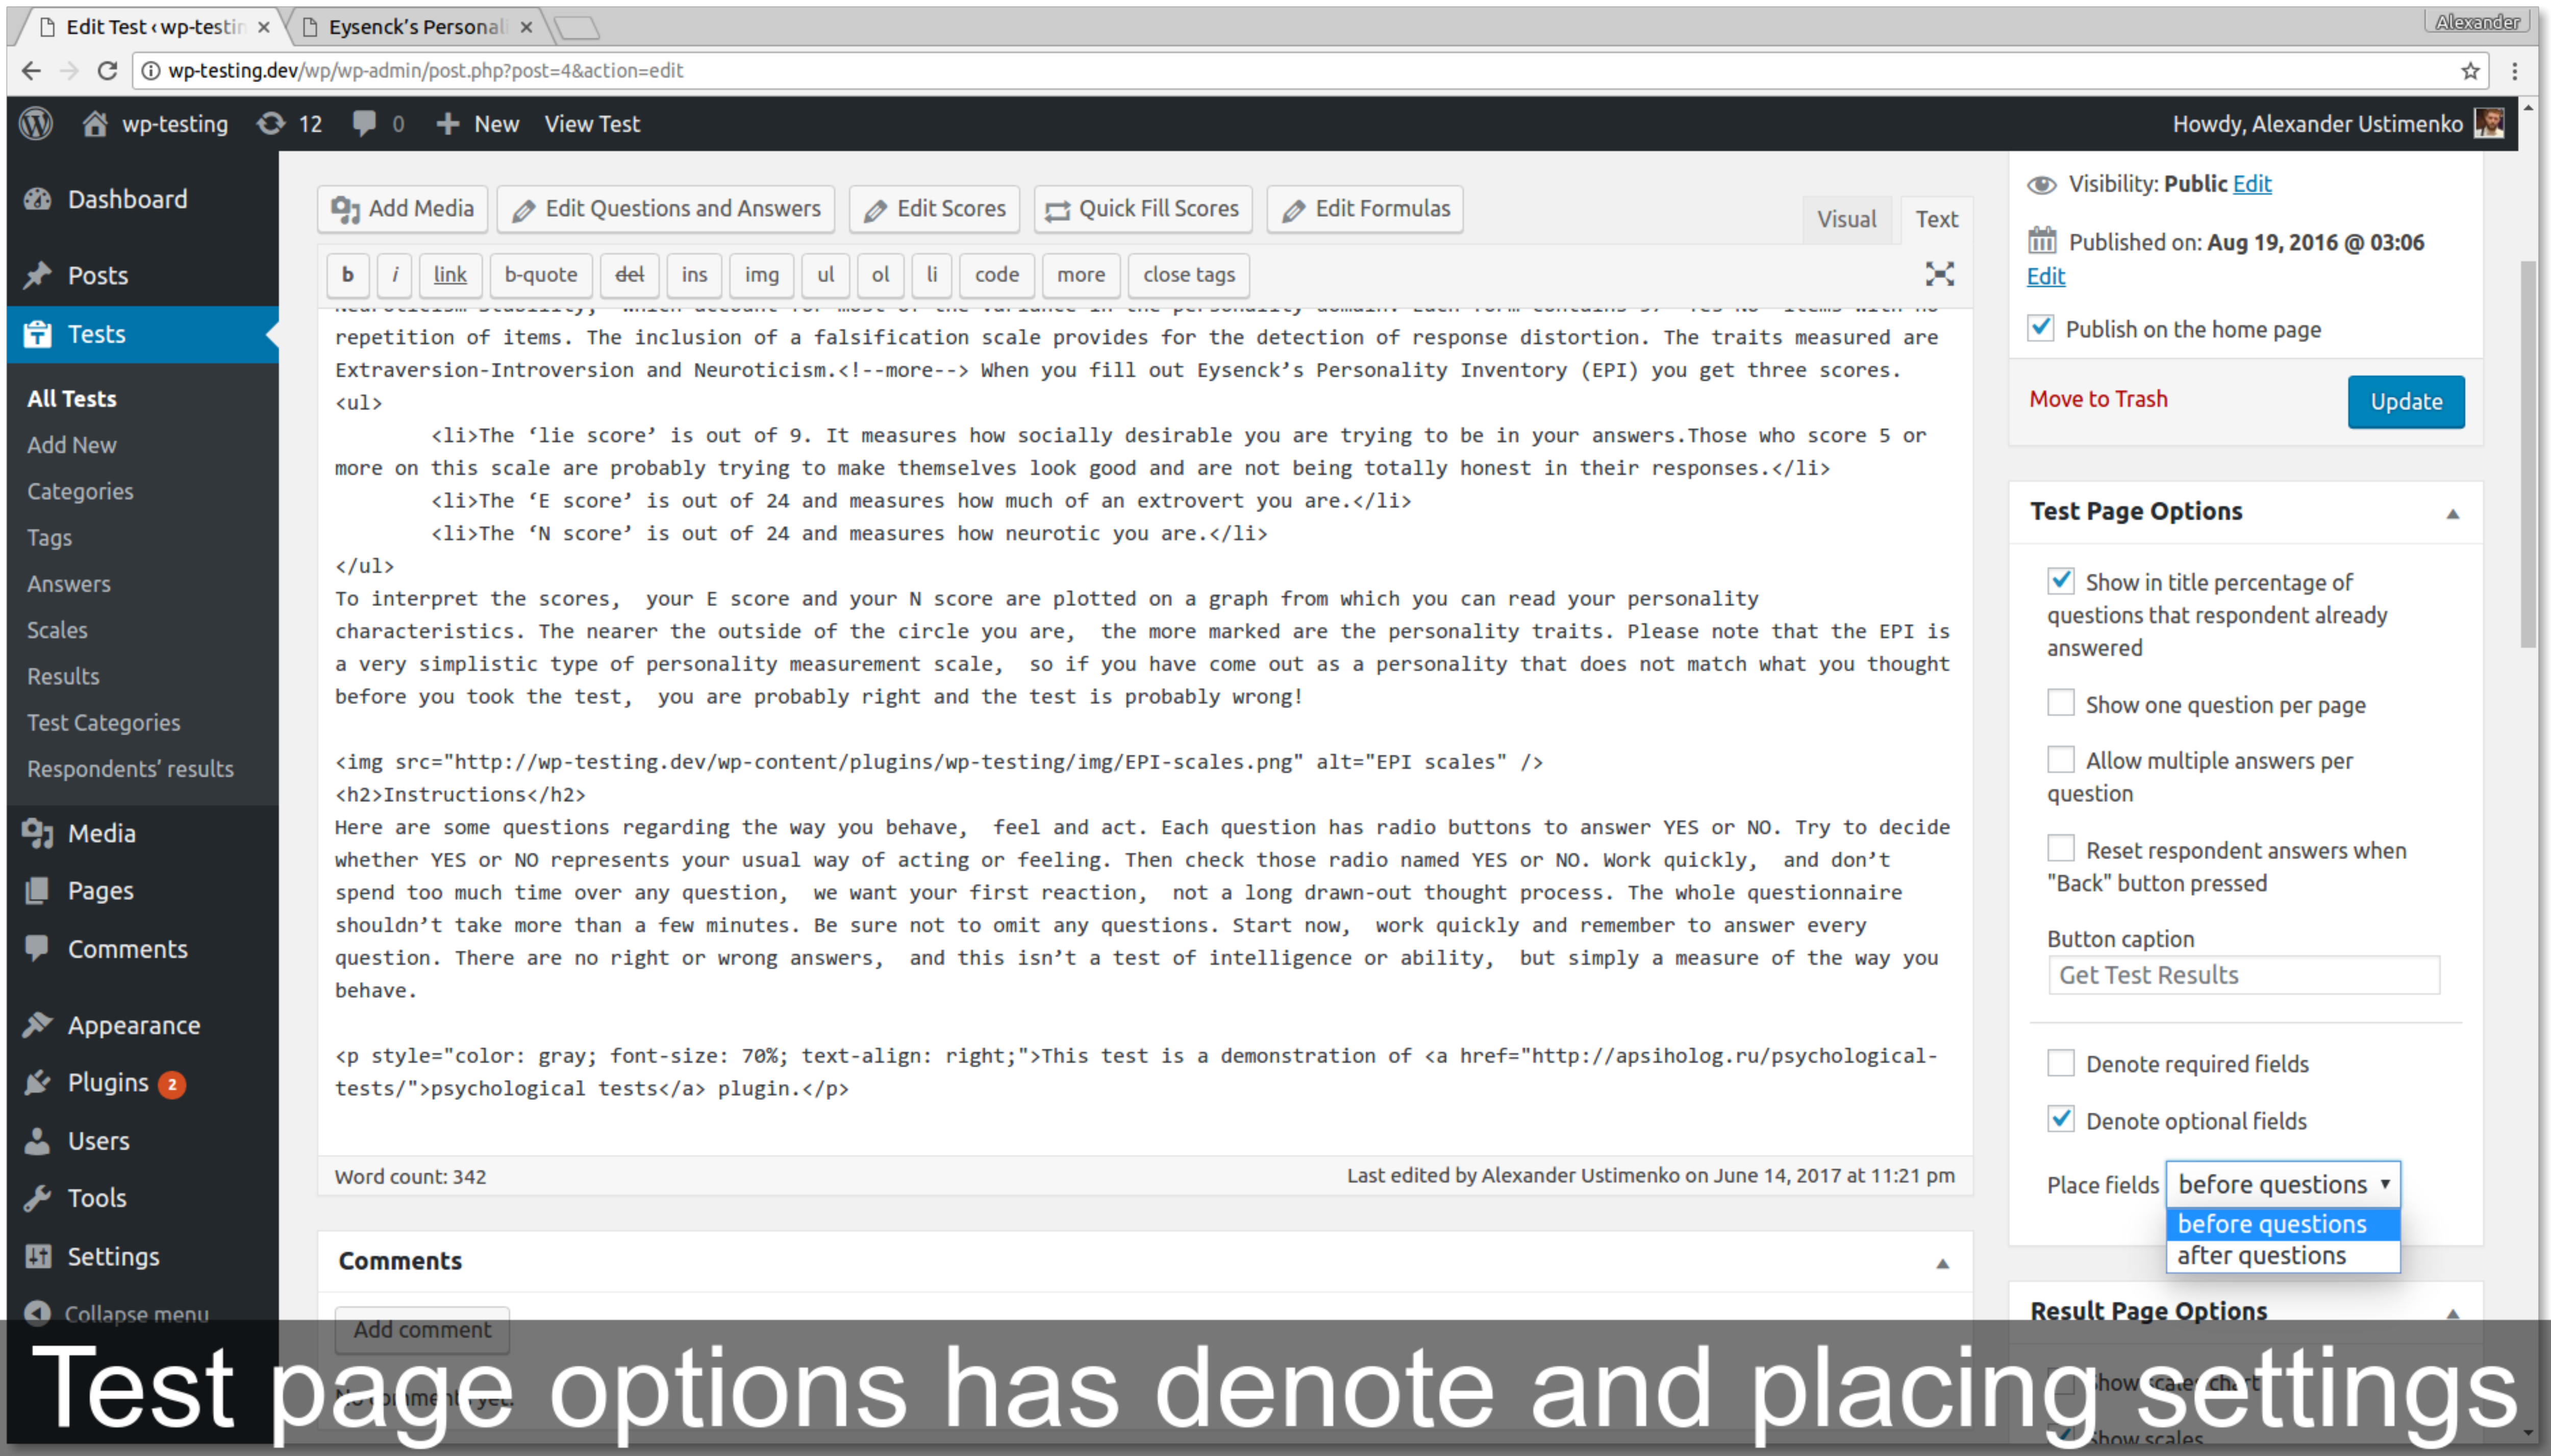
Edit Test ‹ wp-testin ×
Eysenck's Personal ×
Alexander
wp-testing.dev/wp/wp-admin/post.php?post=4&action=edit

wp-testing 12 0 New View Test
Howdy, Alexander Ustimenko

Dashboard
Posts
Tests
All Tests
Add New
Categories
Tags
Answers
Scales
Results
Test Categories
Respondents' results
Media
Pages
Comments
Appearance
Plugins 2
Users
Tools
Settings
Collapse menu

Add Media | Edit Questions and Answers | Edit Scores | Quick Fill Scores | Edit Formulas
Visual | Text

b | i | link | b-quote | del | ins | img | ul | ol | li | code | more | close tags

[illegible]
repetition of items. The inclusion of a falsification scale provides for the detection of response distortion. The traits measured are Extraversion-Introversion and Neuroticism.<!--more--> When you fill out Eysenck's Personality Inventory (EPI) you get three scores.
<ul>
<li>The 'lie score' is out of 9. It measures how socially desirable you are trying to be in your answers.Those who score 5 or more on this scale are probably trying to make themselves look good and are not being totally honest in their responses.</li>
<li>The 'E score' is out of 24 and measures how much of an extrovert you are.</li>
<li>The 'N score' is out of 24 and measures how neurotic you are.</li>
</ul>
To interpret the scores, your E score and your N score are plotted on a graph from which you can read your personality characteristics. The nearer the outside of the circle you are, the more marked are the personality traits. Please note that the EPI is a very simplistic type of personality measurement scale, so if you have come out as a personality that does not match what you thought before you took the test, you are probably right and the test is probably wrong!

<img src="http://wp-testing.dev/wp-content/plugins/wp-testing/img/EPI-scales.png" alt="EPI scales" />
<h2>Instructions</h2>
Here are some questions regarding the way you behave, feel and act. Each question has radio buttons to answer YES or NO. Try to decide whether YES or NO represents your usual way of acting or feeling. Then check those radio named YES or NO. Work quickly, and don't spend too much time over any question, we want your first reaction, not a long drawn-out thought process. The whole questionnaire shouldn't take more than a few minutes. Be sure not to omit any questions. Start now, work quickly and remember to answer every question. There are no right or wrong answers, and this isn't a test of intelligence or ability, but simply a measure of the way you behave.

<p style="color: gray; font-size: 70%; text-align: right;">This test is a demonstration of <a href="http://apsiholog.ru/psychological-tests/">psychological tests</a> plugin.</p>

Word count: 342
Last edited by Alexander Ustimenko on June 14, 2017 at 11:21 pm

Comments
Add comment
No comments yet.

Visibility: Public Edit
Published on: Aug 19, 2016 @ 03:06 Edit
Publish on the home page
Move to Trash
Update

Test Page Options
Show in title percentage of questions that respondent already answered
Show one question per page
Allow multiple answers per question
Reset respondent answers when "Back" button pressed
Button caption
Get Test Results
Denote required fields
Denote optional fields
Place fields before questions
before questions
after questions

Result Page Options
Show scales chart
Show scales

Test page options has denote and placing settings